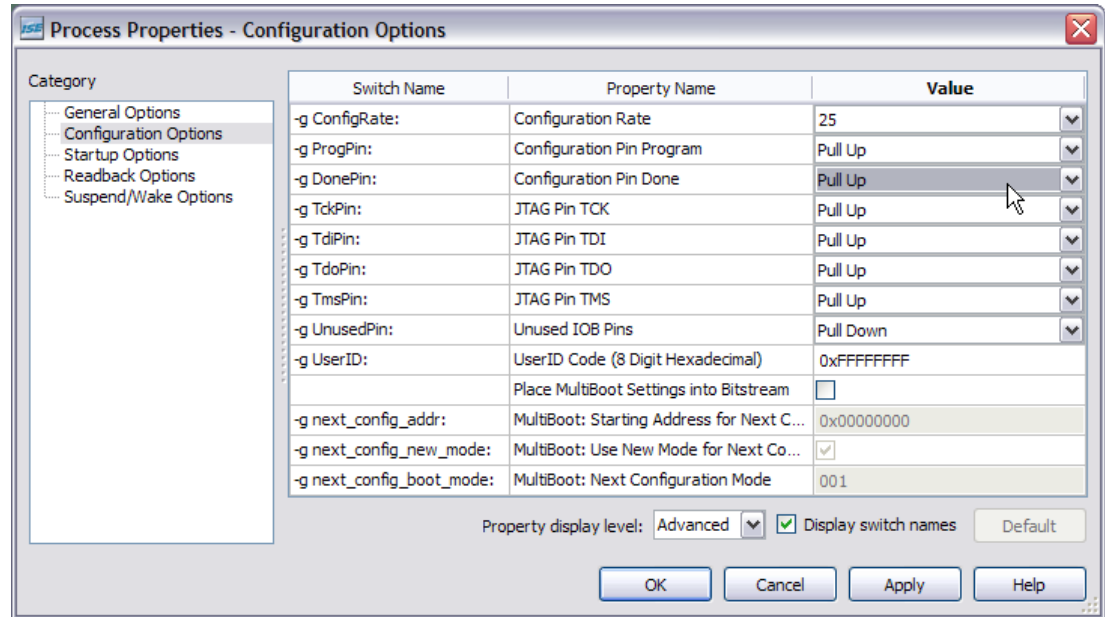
ISE Process Properties - Configuration Options

Category
General Options
Configuration Options
Startup Options
Readback Options
Suspend/Wake Options

| Switch Name | Property Name | Value |
|---|---|---|
| -g ConfigRate: | Configuration Rate | 25 |
| -g ProgPin: | Configuration Pin Program | Pull Up |
| -g DonePin: | Configuration Pin Done | Pull Up |
| -g TckPin: | JTAG Pin TCK | Pull Up |
| -g TdiPin: | JTAG Pin TDI | Pull Up |
| -g TdoPin: | JTAG Pin TDO | Pull Up |
| -g TmsPin: | JTAG Pin TMS | Pull Up |
| -g UnusedPin: | Unused IOB Pins | Pull Down |
| -g UserID: | UserID Code (8 Digit Hexadecimal) | 0xFFFFFFFF |
| | Place MultiBoot Settings into Bitstream | |
| -g next_config_addr: | MultiBoot: Starting Address for Next C... | 0x00000000 |
| -g next_config_new_mode: | MultiBoot: Use New Mode for Next Co... | |
| -g next_config_boot_mode: | MultiBoot: Next Configuration Mode | 001 |

Property display level: Advanced Display switch names Default

OK Cancel Apply Help